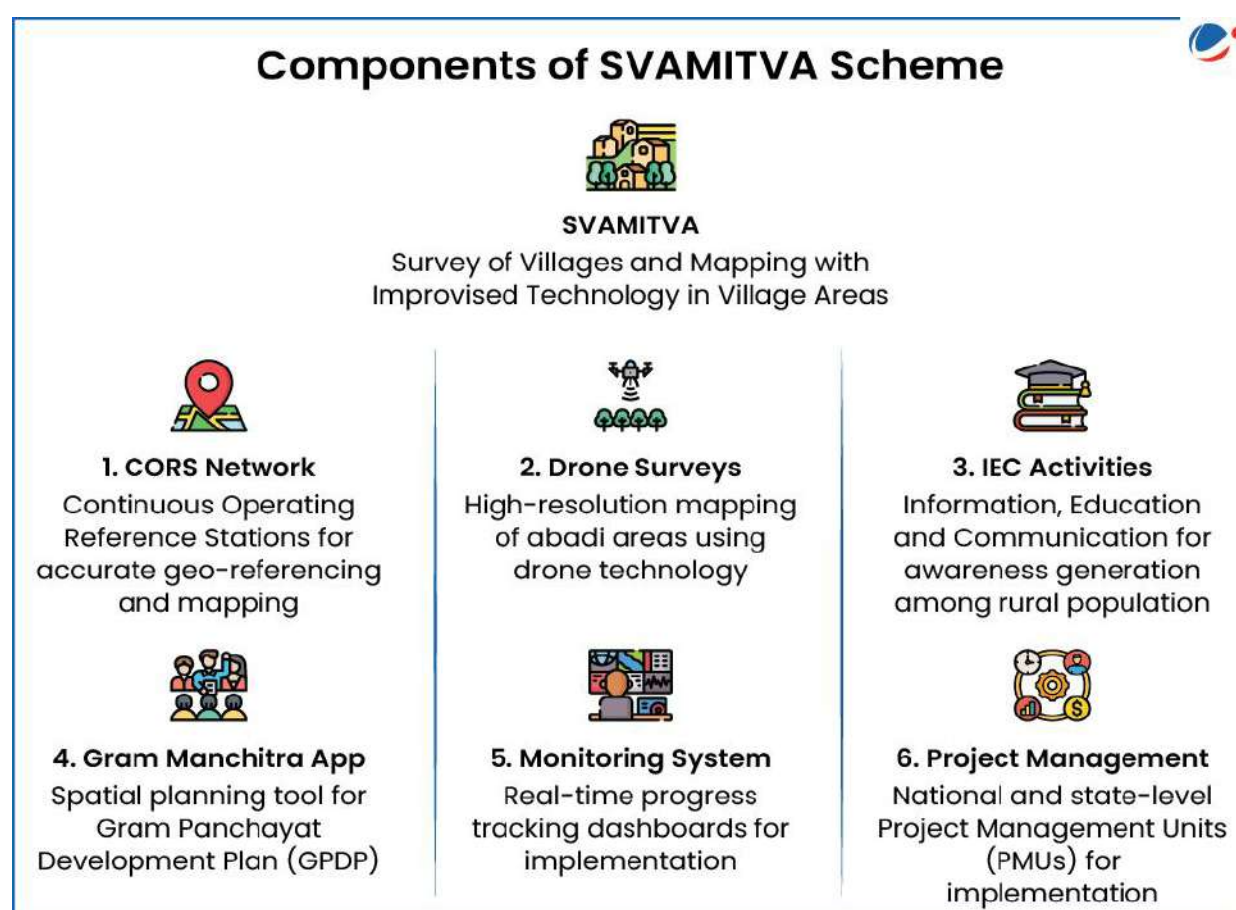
Components of SVAMITVA Scheme

SVAMITVA
Survey of Villages and Mapping with Improvised Technology in Village Areas

1. CORS Network
Continuous Operating Reference Stations for accurate geo-referencing and mapping

2. Drone Surveys
High-resolution mapping of abadi areas using drone technology

3. IEC Activities
Information, Education and Communication for awareness generation among rural population

4. Gram Manchitra App
Spatial planning tool for Gram Panchayat Development Plan (GPDP)

5. Monitoring System
Real-time progress tracking dashboards for implementation

6. Project Management
National and state-level Project Management Units (PMUs) for implementation